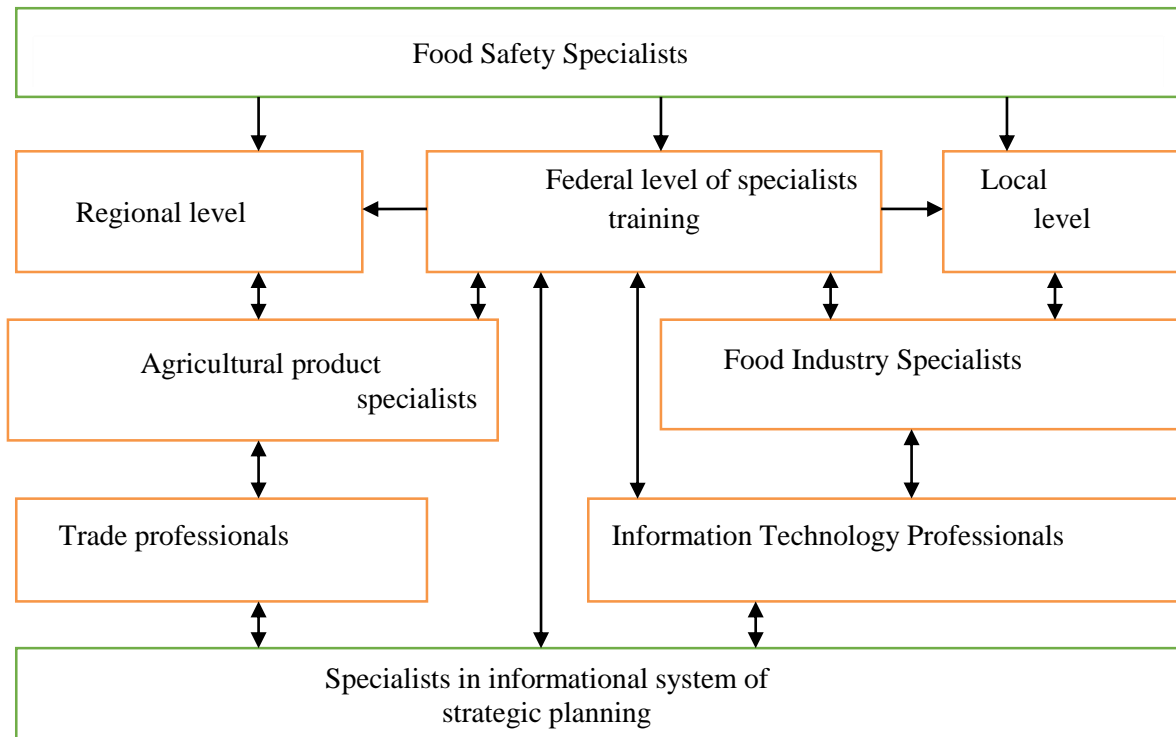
Food Safety Specialists

Regional level

Federal level of specialists training

Local level

Agricultural product specialists

Food Industry Specialists

Trade professionals

Information Technology Professionals

Specialists in informational system of strategic planning